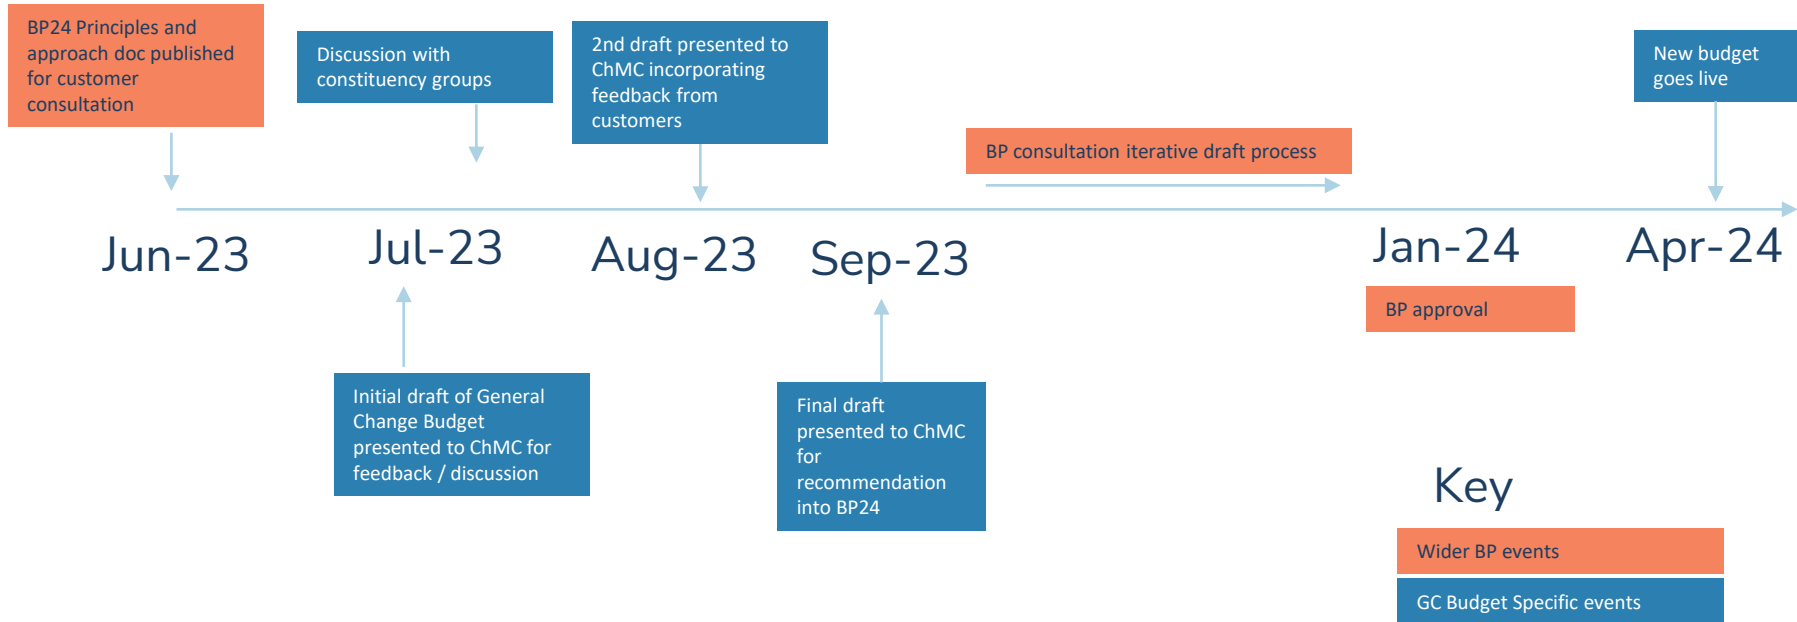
BP24 Principles and approach doc published for customer consultation

Discussion with constituency groups

2nd draft presented to ChMC incorporating feedback from customers

BP consultation iterative draft process

New budget goes live

Jun-23

Jul-23

Aug-23

Sep-23

Jan-24

Apr-24

BP approval

Initial draft of General Change Budget presented to ChMC for feedback / discussion

Final draft presented to ChMC for recommendation into BP24

Key

Wider BP events

GC Budget Specific events